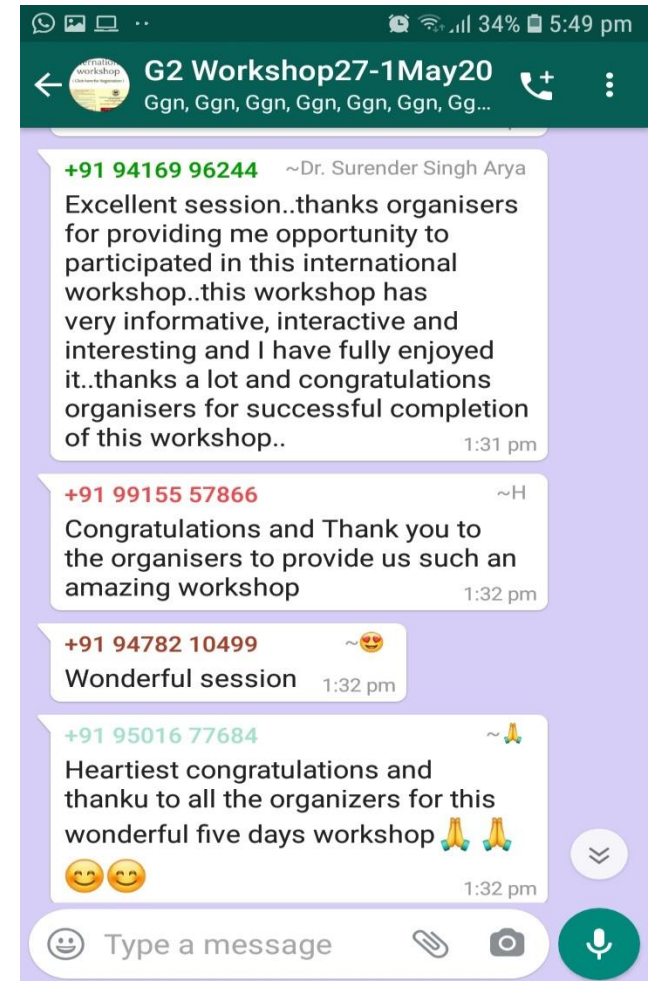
34% 5:49 pm

ernation workshop

G2 Workshop27-1May20
Ggn, Ggn, Ggn, Ggn, Ggn, Ggn, Gg...

+91 94169 96244 ~Dr. Surender Singh Arya
Excellent session..thanks organisers for providing me opportunity to participated in this international workshop..this workshop has very informative, interactive and interesting and I have fully enjoyed it..thanks a lot and congratulations organisers for successful completion of this workshop.. 1:31 pm

+91 99155 57866 ~H
Congratulations and Thank you to the organisers to provide us such an amazing workshop 1:32 pm

+91 94782 10499 ~😍
Wonderful session 1:32 pm

+91 95016 77684 ~🙏
Heartiest congratulations and thanku to all the organizers for this wonderful five days workshop 🙏 🙏 😊😊 1:32 pm

Type a message